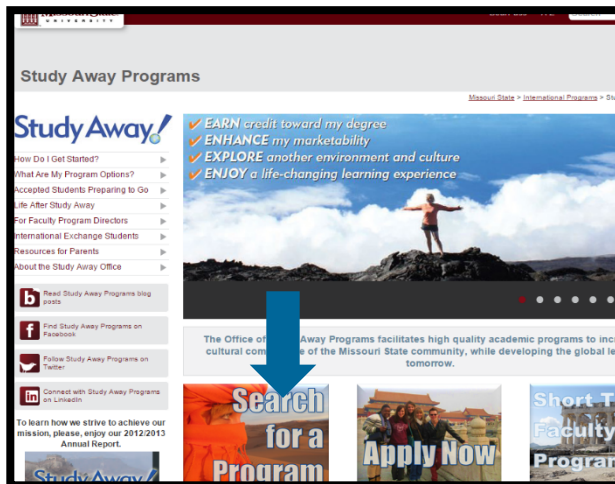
UNIVERSITY

Study Away Programs

Missouri State > International Programs > St

Study Away

How Do I Get Started?
What Are My Program Options?
Accepted Students Preparing to Go
Life After Study Away
For Faculty Program Directors
International Exchange Students
Resources for Parents
About the Study Away Office

Read Study Away Programs blog posts

Find Study Away Programs on Facebook

Follow Study Away Programs on Twitter

Connect with Study Away Programs on LinkedIn

To learn how we strive to achieve our mission, please, enjoy our 2012/2013 Annual Report.

Study Away

EARN credit toward my degree
ENHANCE my marketability
EXPLORE another environment and culture
ENJOY a life-changing learning experience

The Office of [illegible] Away Programs facilitates high quality academic programs to inc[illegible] cultural com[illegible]e of the Missouri State community, while developing the global le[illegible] tomorrow.

Search for a Program

Apply Now

Short T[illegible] Faculty Program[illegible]